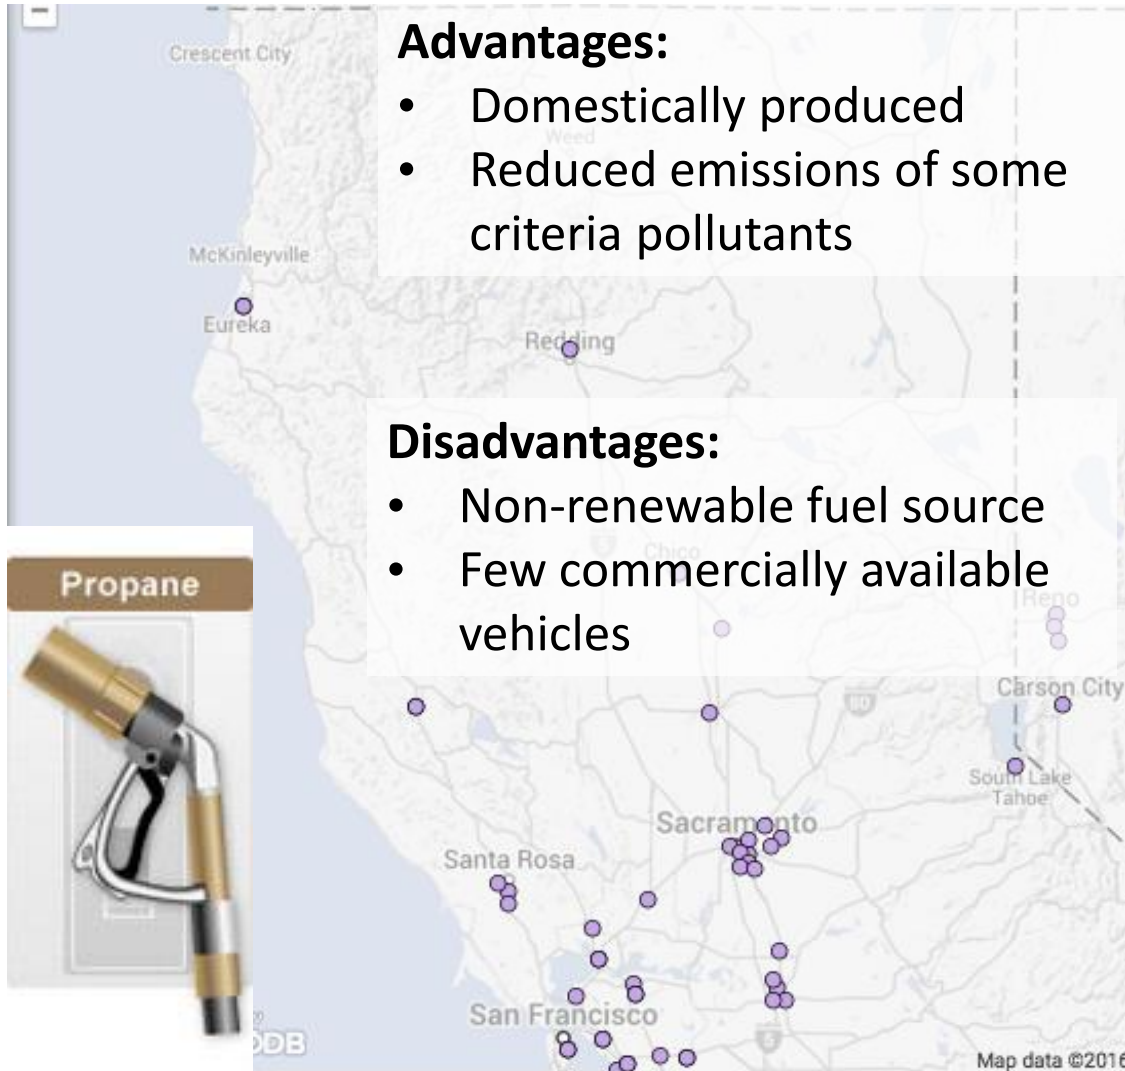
Crescent City

Advantages:
- Domestically produced
- Reduced emissions of some criteria pollutants

Weed

McKinleyville

Eureka

Redding

Disadvantages:
- Non-renewable fuel source
- Few commercially available vehicles

Chico

Reno

Propane

Carson City

South Lake Tahoe

Sacramento

Santa Rosa

San Francisco

ODB

Map data ©2016